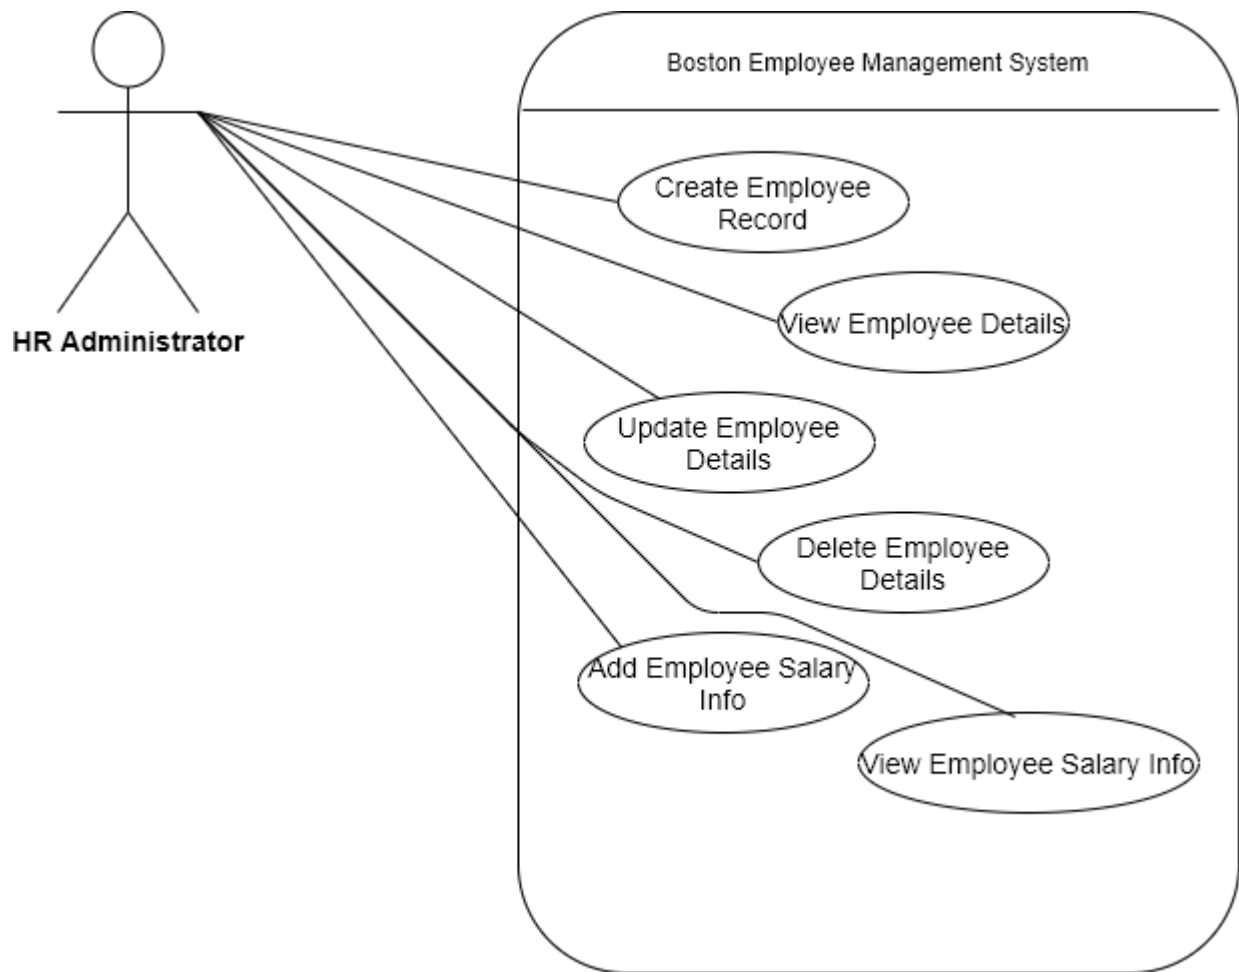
HR Administrator

Boston Employee Management System

Create Employee Record

View Employee Details

Update Employee Details

Delete Employee Details

Add Employee Salary Info

View Employee Salary Info